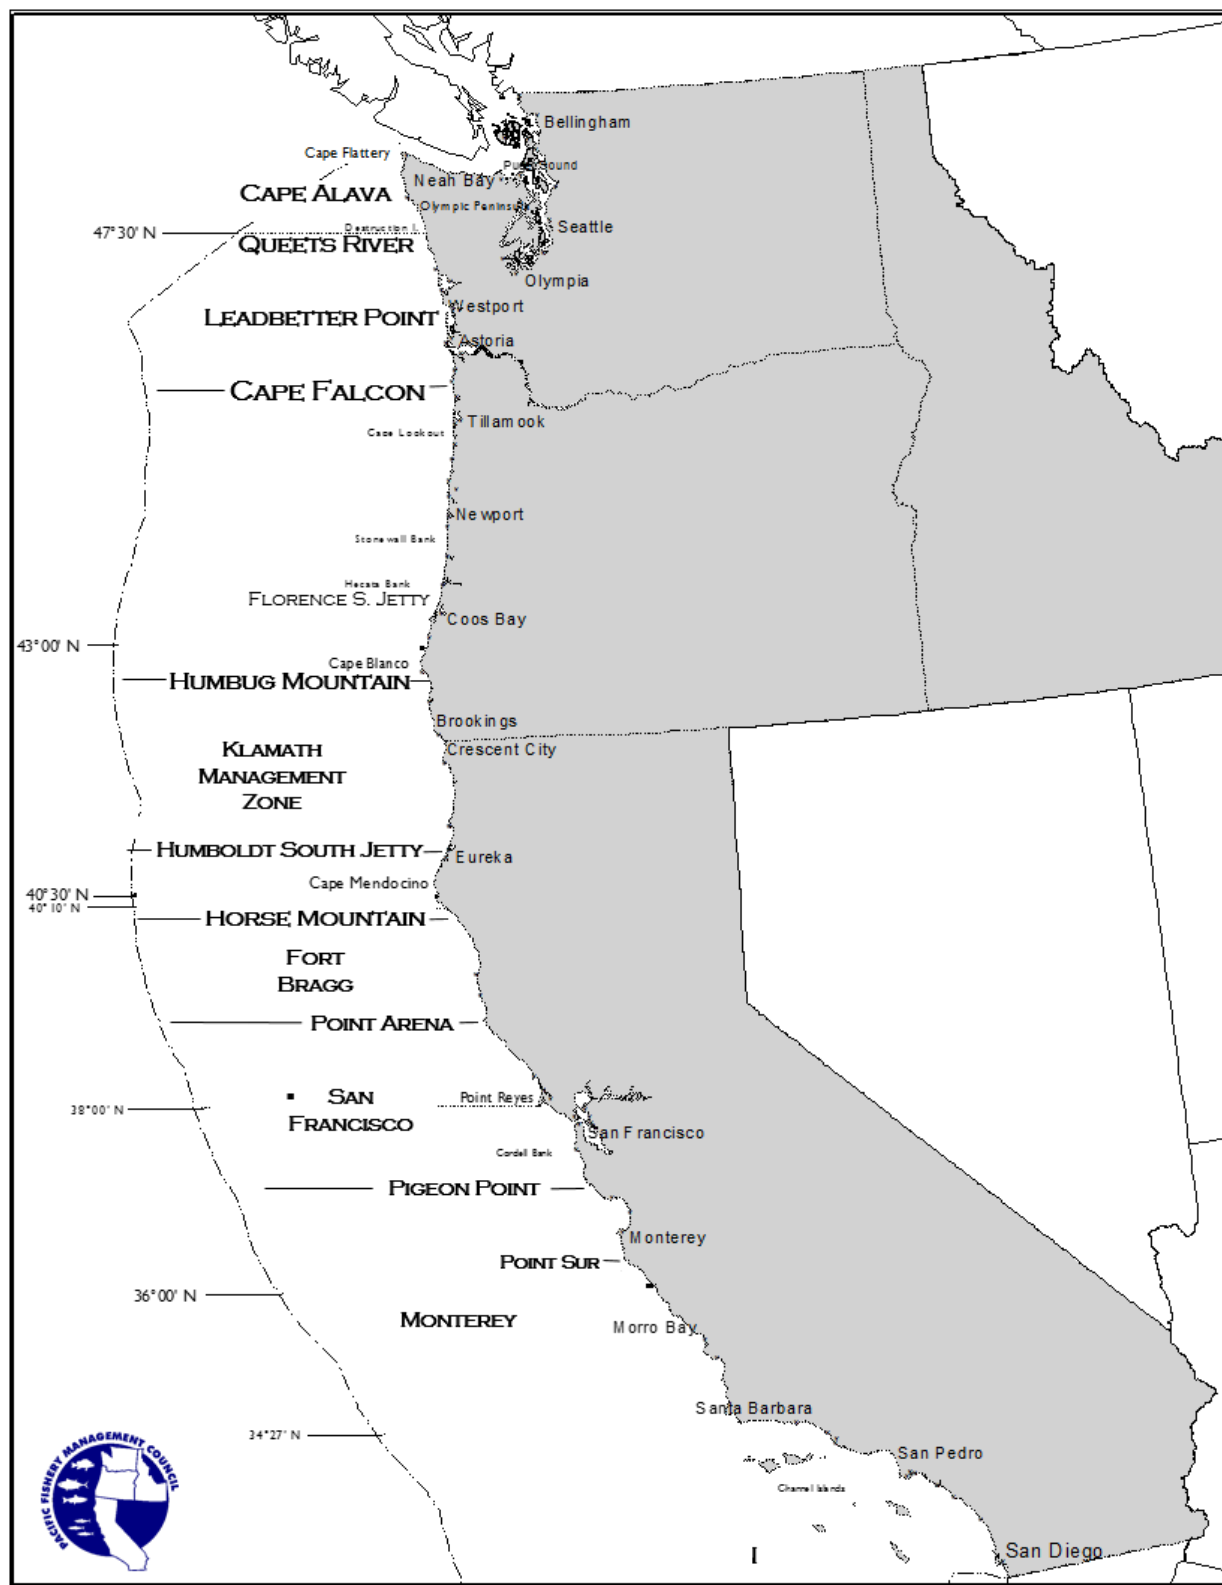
Bellingham
Cape Flattery
Puget Sound
Neah Bay
Cape Alava
Olympic Peninsula
Destruction I.
47°30' N
Seattle
Queets River
Olympia
Westport
Leadbetter Point
Astoria
Cape Falcon
Tillamook
Cape Lookout
Newport
Stonewall Bank
Heceta Bank
Florence S. Jetty
Coos Bay
43°00' N
Cape Blanco
Humbug Mountain
Brookings
Crescent City
Klamath Management Zone
Humboldt South Jetty
Eureka
Cape Mendocino
40°30' N
40°10' N
Horse Mountain
Fort Bragg
Point Arena
San Francisco
Point Reyes
38°00' N
San Francisco
Cordell Bank
Pigeon Point
Monterey
Point Sur
36°00' N
Monterey
Morro Bay
Santa Barbara
34°27' N
San Pedro
Channel Islands
Pacific Fishery Management Council
San Diego